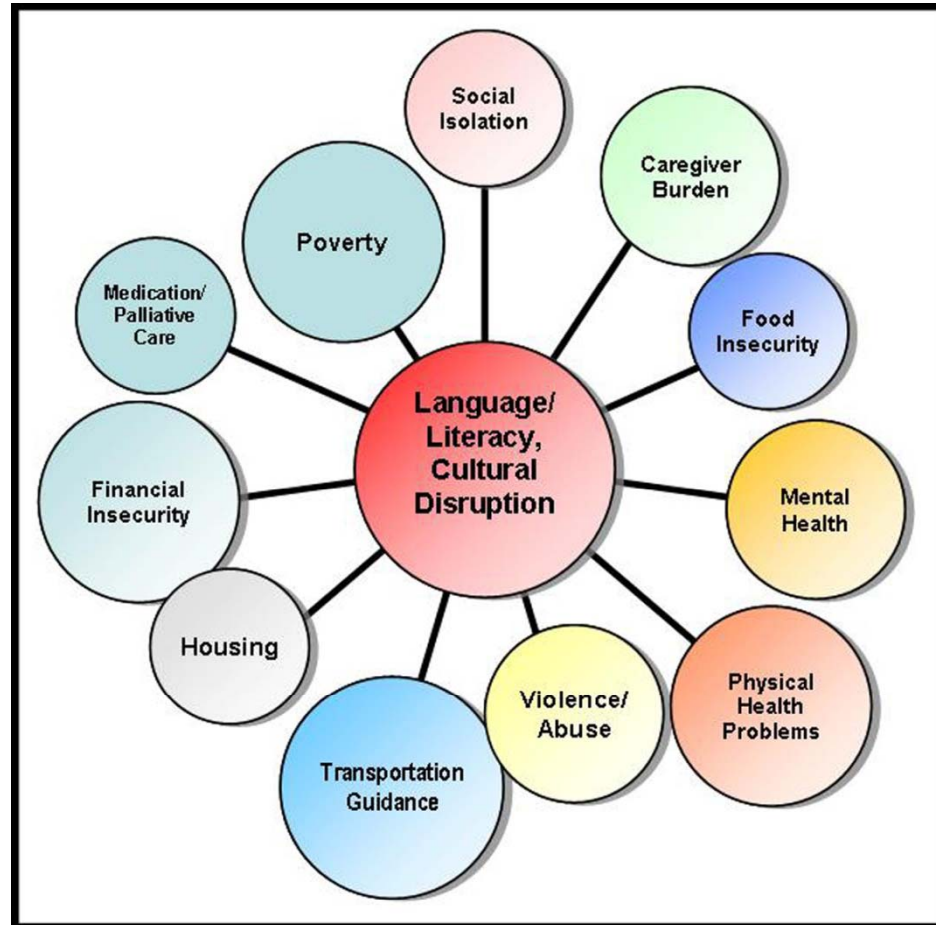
Language/ Literacy, Cultural Disruption

Social Isolation

Caregiver Burden

Food Insecurity

Mental Health

Physical Health Problems

Violence/ Abuse

Transportation Guidance

Housing

Financial Insecurity

Medication/ Palliative Care

Poverty